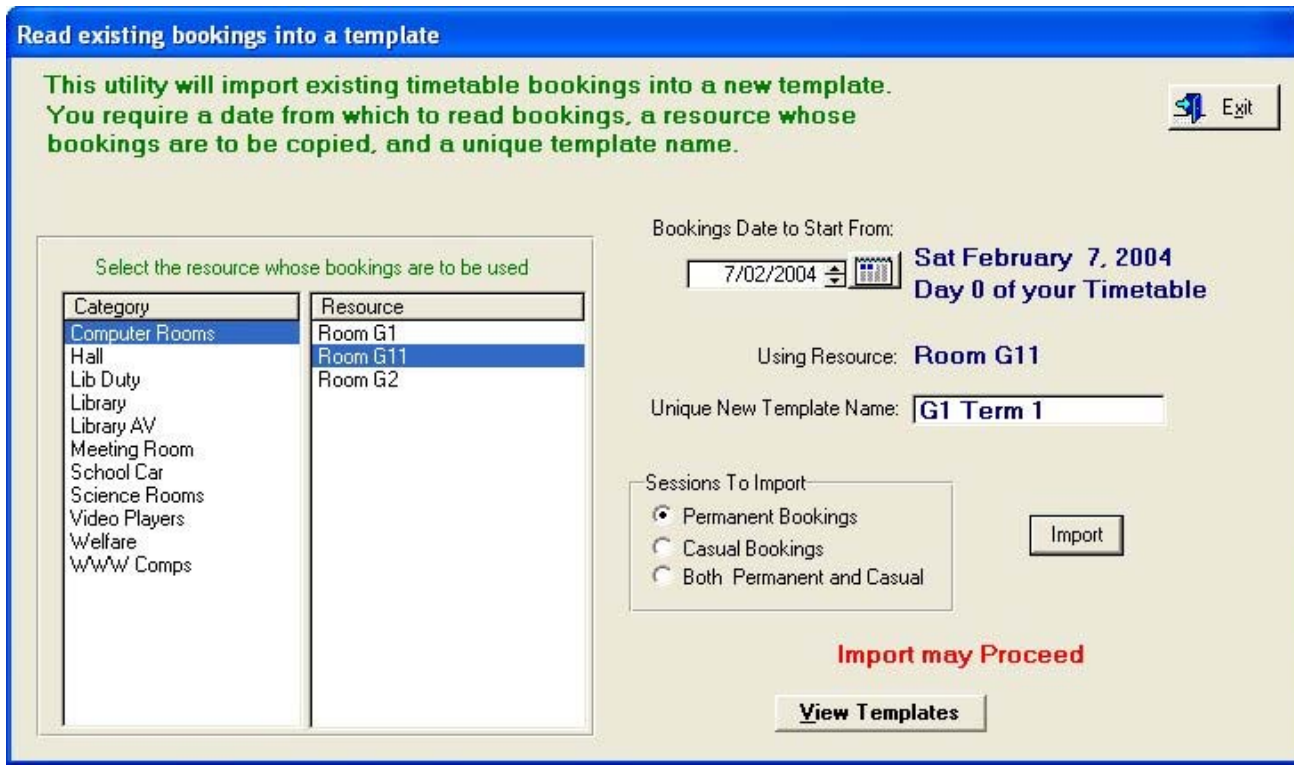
Read existing bookings into a template

This utility will import existing timetable bookings into a new template. You require a date from which to read bookings, a resource whose bookings are to be copied, and a unique template name.

Exit

Select the resource whose bookings are to be used

| Category | Resource |
|---|---|
| Computer Rooms | Room G1 |
| Hall | Room G11 |
| Lib Duty | Room G2 |
| Library | |
| Library AV | |
| Meeting Room | |
| School Car | |
| Science Rooms | |
| Video Players | |
| Welfare | |
| WWW Comps | |

Bookings Date to Start From:

7/02/2004

Sat February 7, 2004
Day 0 of your Timetable

Using Resource: Room G11

Unique New Template Name: G1 Term 1

Sessions To Import
Permanent Bookings
Casual Bookings
Both Permanent and Casual

Import

Import may Proceed

View Templates